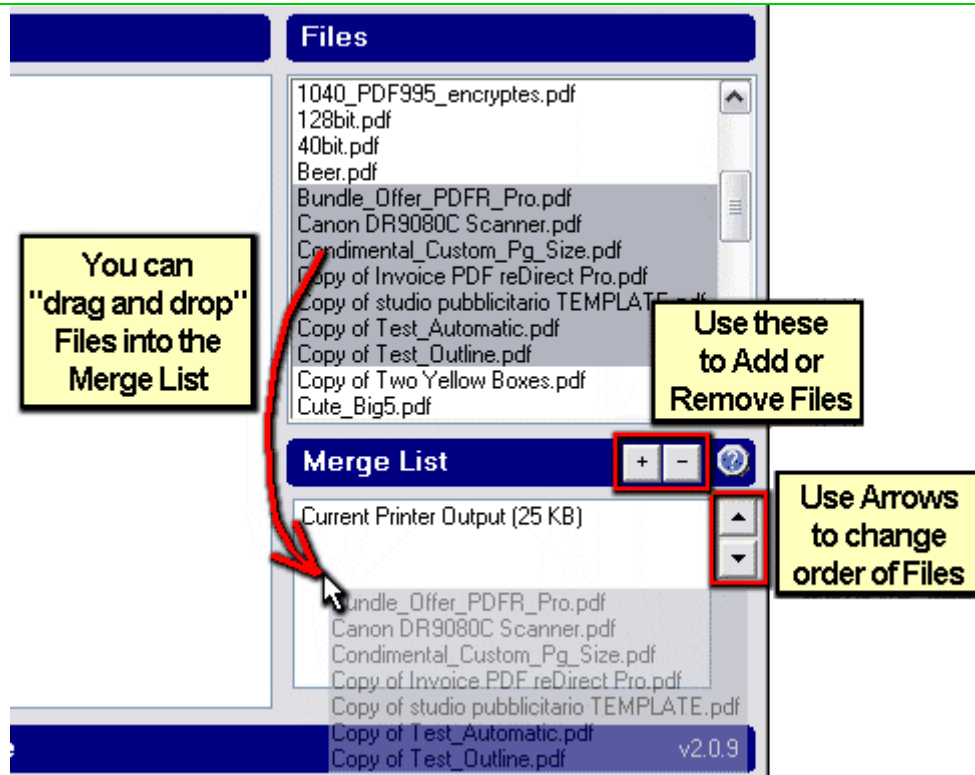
Files

1040_PDF995_encryptes.pdf
128bit.pdf
40bit.pdf
Beer.pdf
Bundle_Offer_PDFR_Pro.pdf
Canon DR9080C Scanner.pdf
Condimental_Custom_Pg_Size.pdf
Copy of Invoice PDF reDirect Pro.pdf
Copy of studio pubblicitario TEMPLATE.pdf
Copy of Test_Automatic.pdf
Copy of Test_Outline.pdf
Copy of Two Yellow Boxes.pdf
Cute_Big5.pdf

You can "drag and drop" Files into the Merge List

Use these to Add or Remove Files

Merge List

+ −

?

Use Arrows to change order of Files

Current Printer Output (25 KB)

Bundle_Offer_PDFR_Pro.pdf
Canon DR9080C Scanner.pdf
Condimental_Custom_Pg_Size.pdf
Copy of Invoice PDF reDirect Pro.pdf
Copy of studio pubblicitario TEMPLATE.pdf
Copy of Test_Automatic.pdf
Copy of Test_Outline.pdf

e

v2.0.9